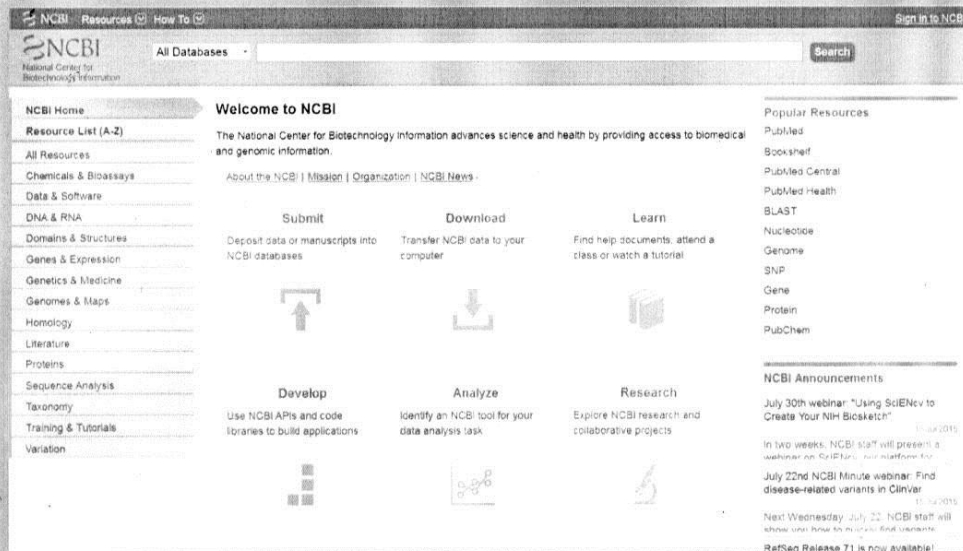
NCBI Resources How To

Sign in to NCB

NCBI
National Center for Biotechnology Information

All Databases

Search

NCBI Home
Resource List (A-Z)
All Resources
Chemicals & Bioassays
Data & Software
DNA & RNA
Domains & Structures
Genes & Expression
Genetics & Medicine
Genomes & Maps
Homology
Literature
Proteins
Sequence Analysis
Taxonomy
Training & Tutorials
Variation

Welcome to NCBI

The National Center for Biotechnology Information advances science and health by providing access to biomedical and genomic information.

About the NCBI | Mission | Organization | NCBI News

Submit
Deposit data or manuscripts into NCBI databases

Download
Transfer NCBI data to your computer

Learn
Find help documents, attend a class or watch a tutorial

Develop
Use NCBI APIs and code libraries to build applications

Analyze
Identify an NCBI tool for your data analysis task

Research
Explore NCBI research and collaborative projects

Popular Resources
PubMed
Bookshelf
PubMed Central
PubMed Health
BLAST
Nucleotide
Genome
SNP
Gene
Protein
PubChem

NCBI Announcements

July 30th webinar: "Using SciENcv to Create Your NIH Biosketch"
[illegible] 2015
In two weeks, NCBI staff will present a webinar on SciENcv, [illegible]

July 22nd NCBI Minute webinar: Find disease-related variants in ClinVar
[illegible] 2015
Next Wednesday, July 22, NCBI staff will show you how to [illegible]

RefSeq Release 71 is now available!